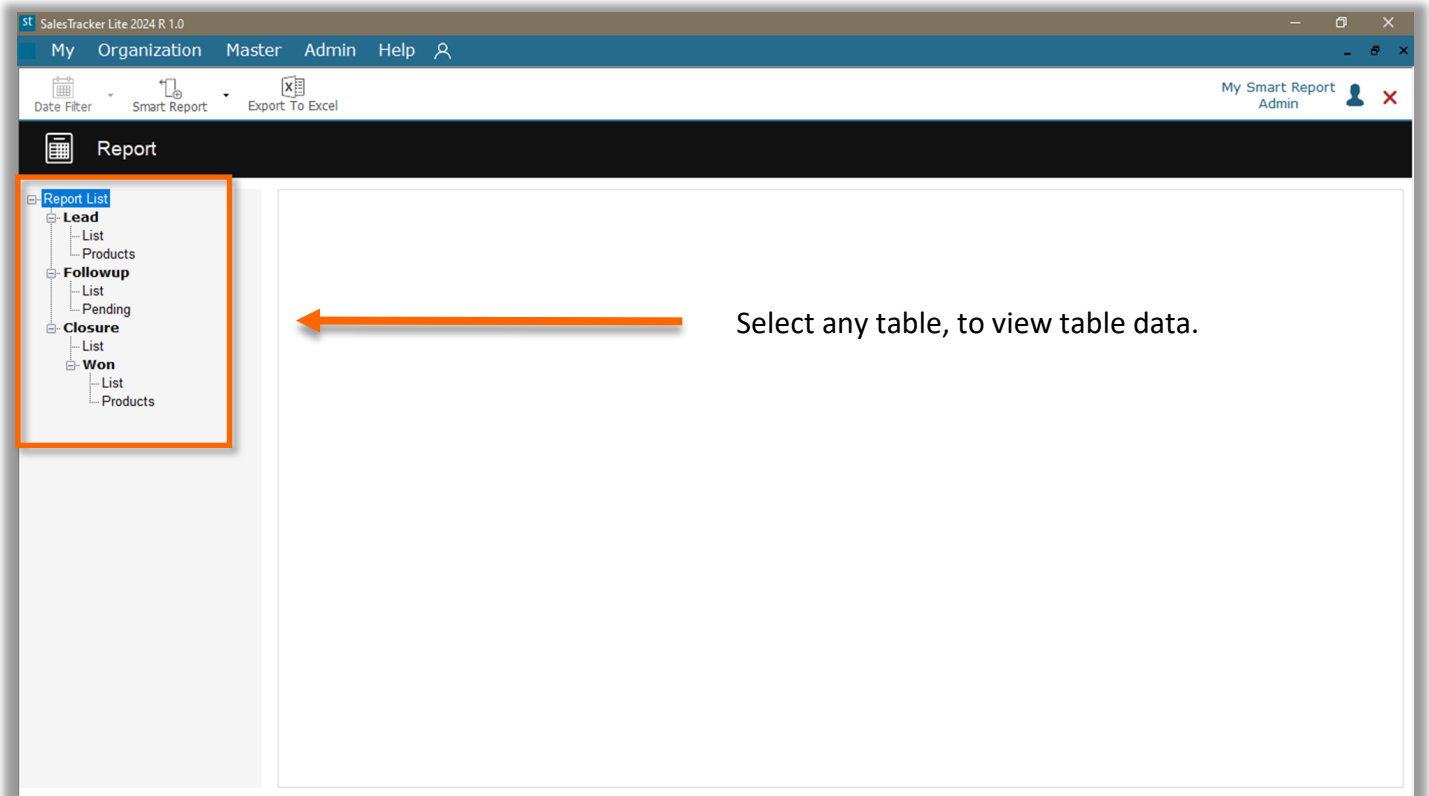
st SalesTracker Lite 2024 R 1.0

My Organization Master Admin Help

Date Filter
Smart Report
Export To Excel

My Smart Report
Admin

Report

Report List
Lead
List
Products
Followup
List
Pending
Closure
List
Won
List
Products

Select any table, to view table data.